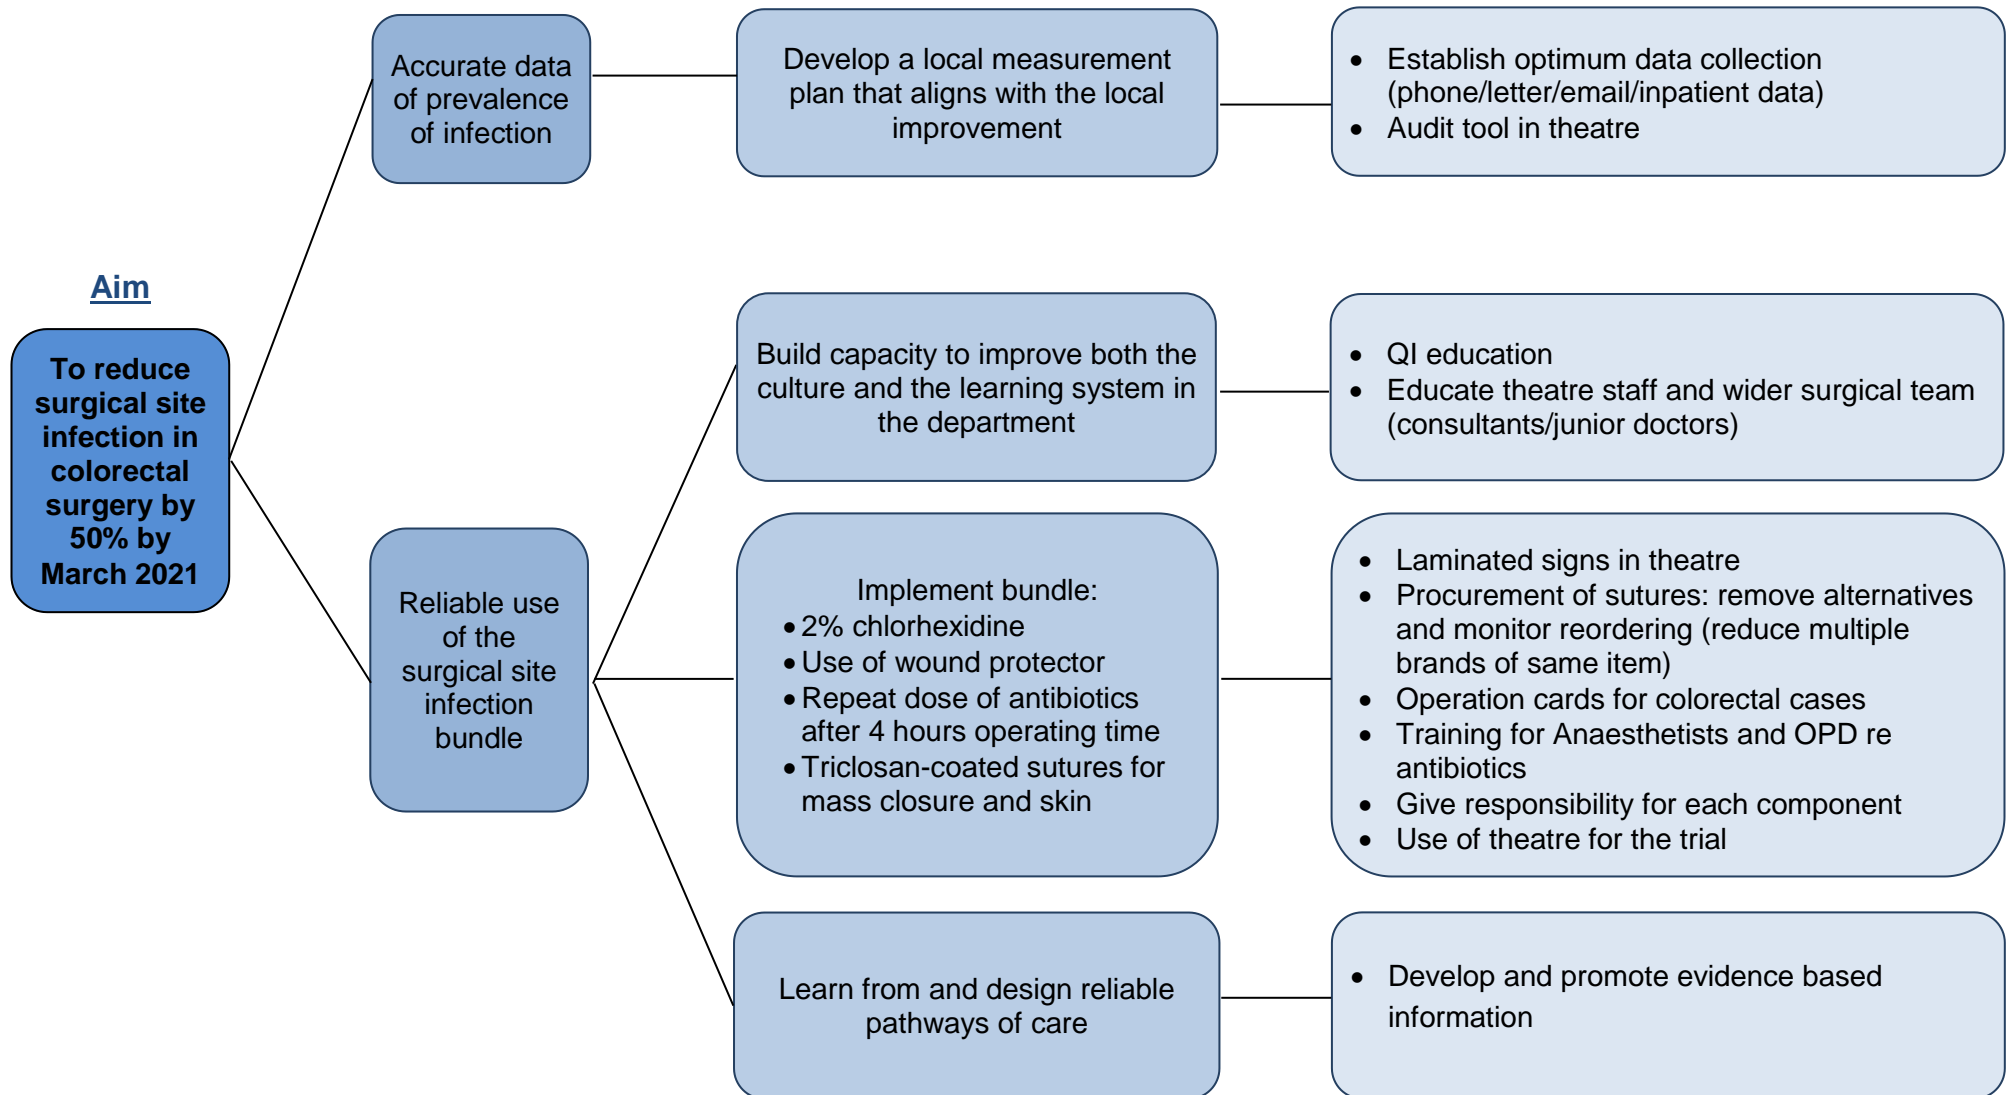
Aim

To reduce surgical site infection in colorectal surgery by 50% by March 2021

Accurate data of prevalence of infection

Develop a local measurement plan that aligns with the local improvement

- Establish optimum data collection (phone/letter/email/inpatient data)
- Audit tool in theatre

Reliable use of the surgical site infection bundle

Build capacity to improve both the culture and the learning system in the department

- QI education
- Educate theatre staff and wider surgical team (consultants/junior doctors)

Implement bundle:
- 2% chlorhexidine
- Use of wound protector
- Repeat dose of antibiotics after 4 hours operating time
- Triclosan-coated sutures for mass closure and skin

- Laminated signs in theatre
- Procurement of sutures: remove alternatives and monitor reordering (reduce multiple brands of same item)
- Operation cards for colorectal cases
- Training for Anaesthetists and OPD re antibiotics
- Give responsibility for each component
- Use of theatre for the trial

Learn from and design reliable pathways of care

- Develop and promote evidence based information